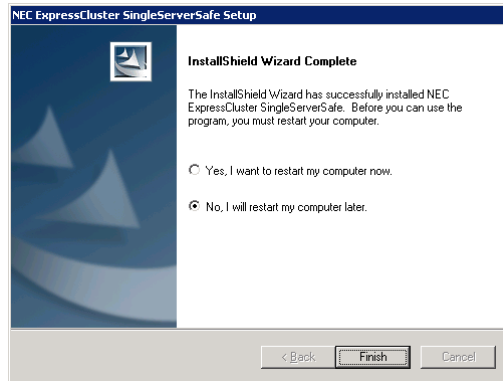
NEC ExpressCluster SingleServerSafe Setup

InstallShield Wizard Complete

The InstallShield Wizard has successfully installed NEC ExpressCluster SingleServerSafe. Before you can use the program, you must restart your computer.

Yes, I want to restart my computer now.

No, I will restart my computer later.

< Back
Finish
Cancel